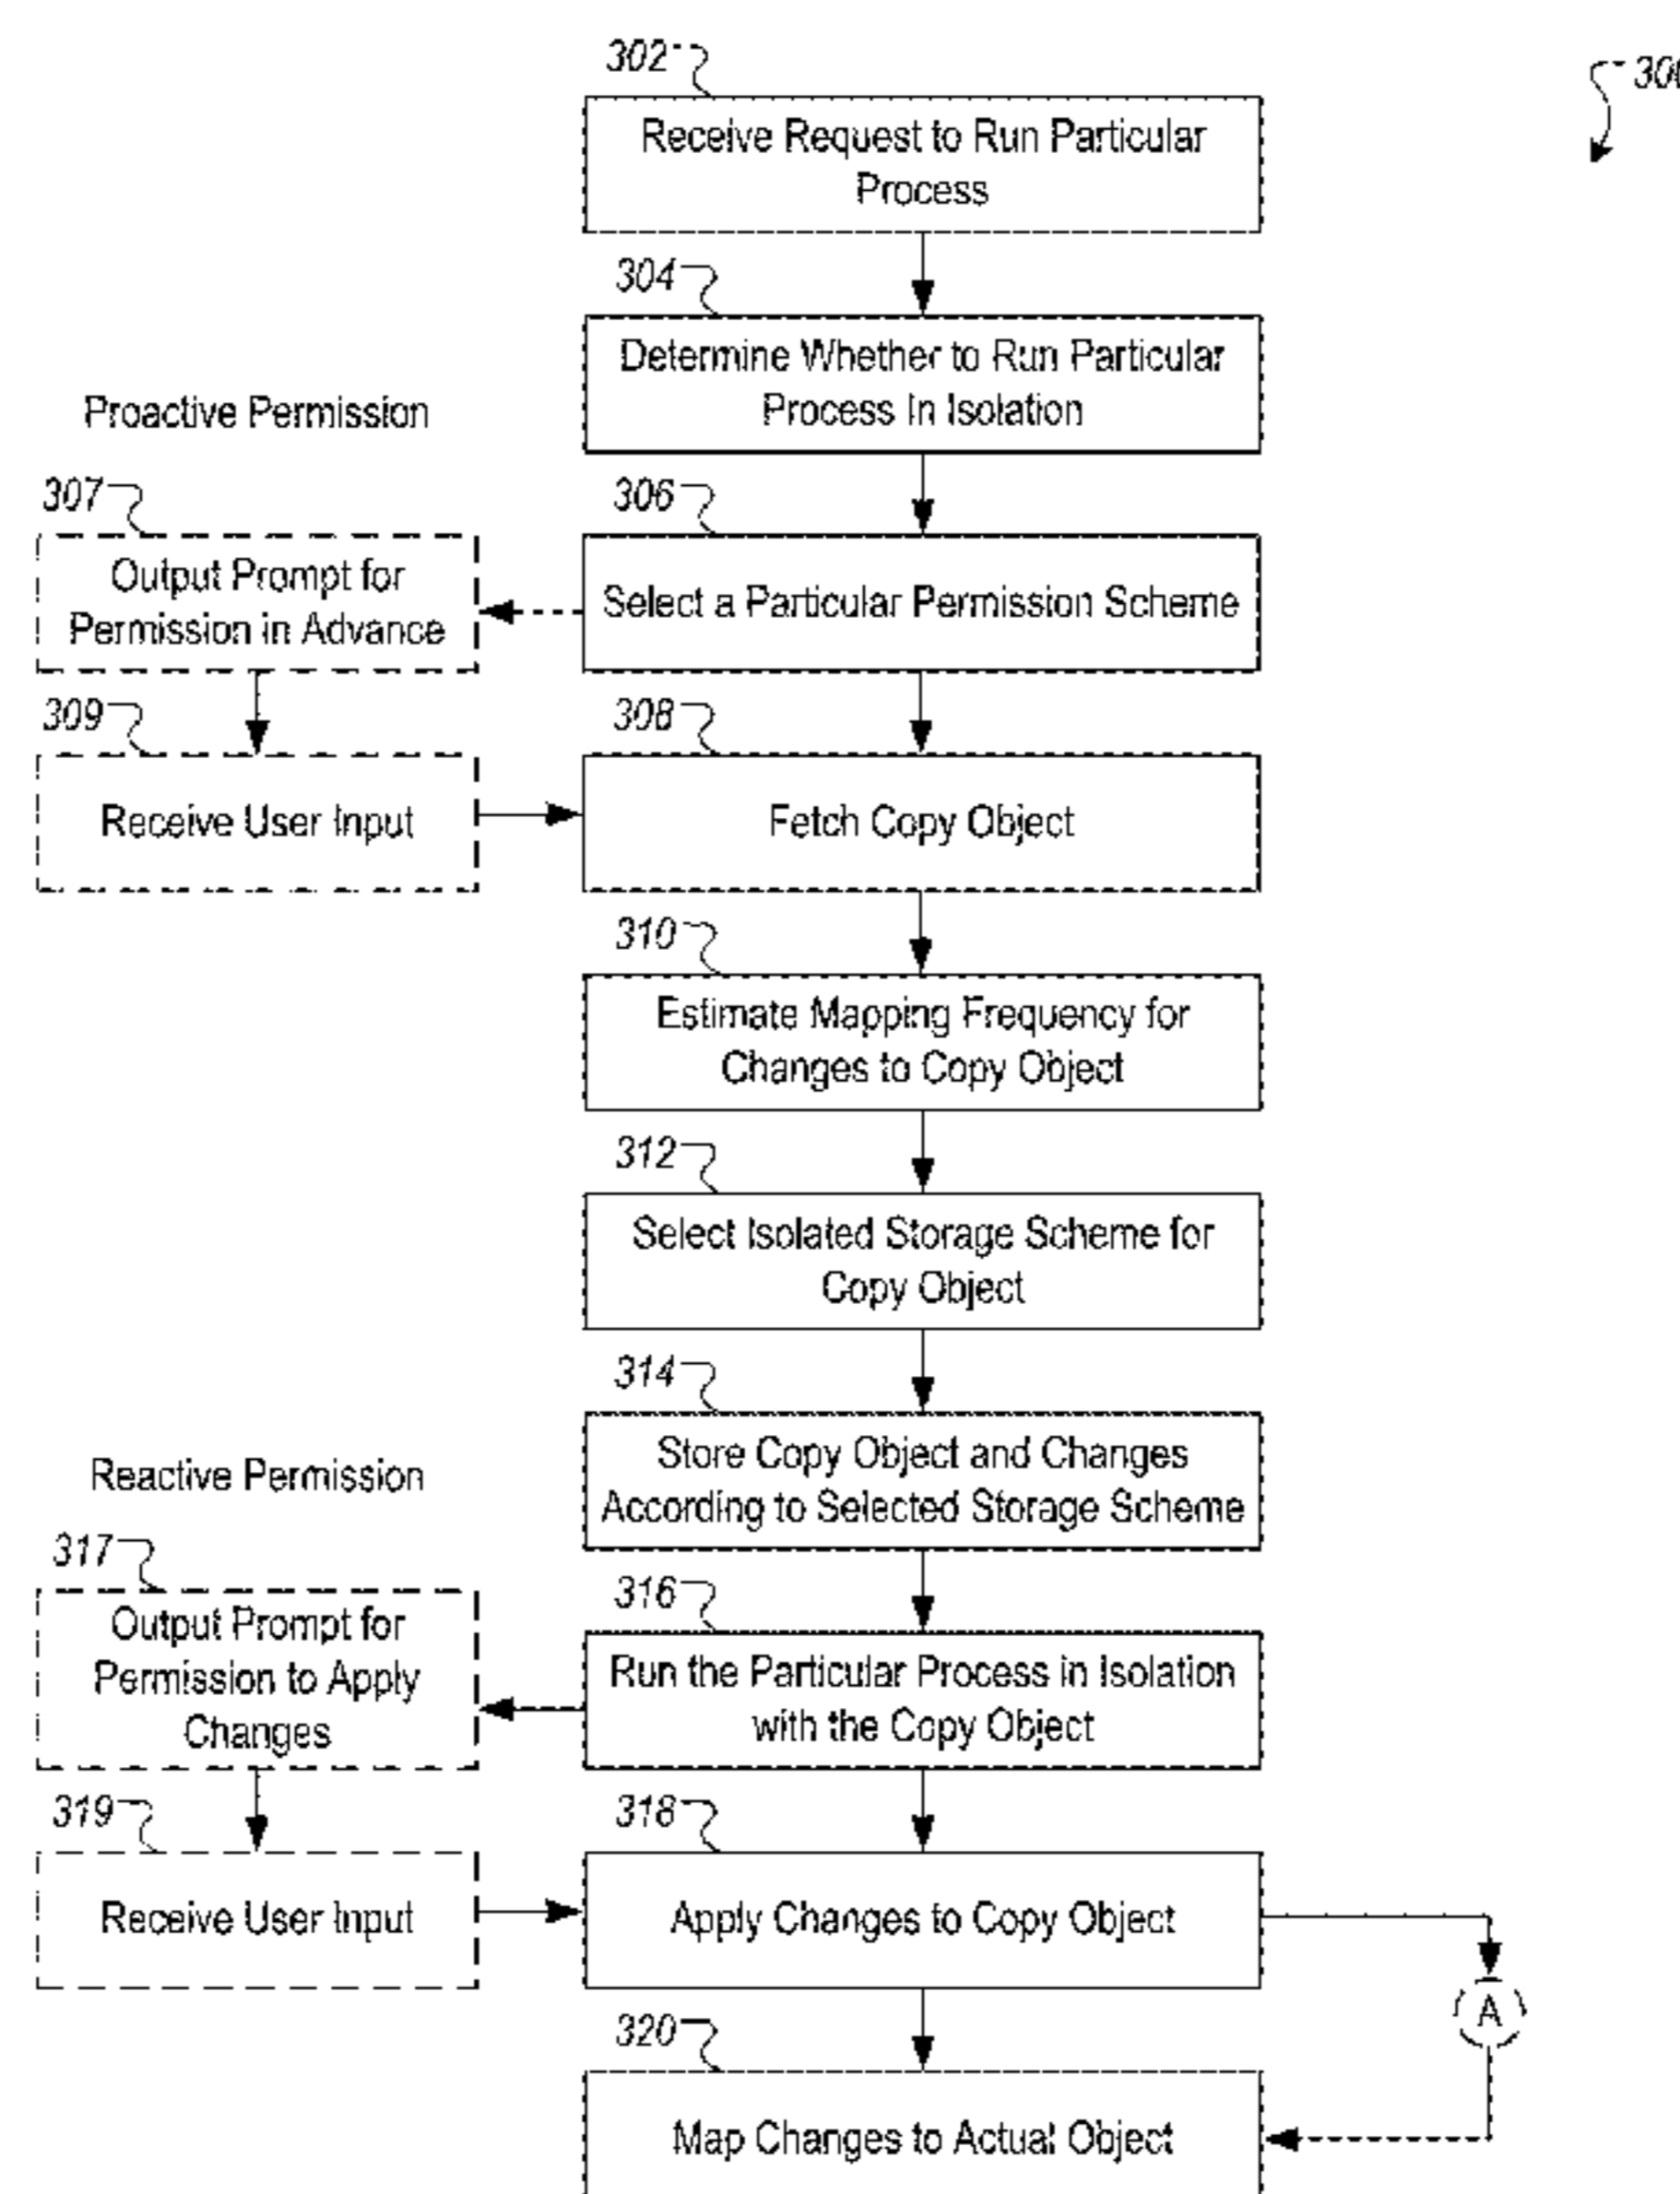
300

302

Receive Request to Run Particular Process

304

Determine Whether to Run Particular Process In Isolation

Proactive Permission

307

Output Prompt for Permission in Advance

306

Select a Particular Permission Scheme

309

Receive User Input

308

Fetch Copy Object

310

Estimate Mapping Frequency for Changes to Copy Object

312

Select Isolated Storage Scheme for Copy Object

314

Store Copy Object and Changes According to Selected Storage Scheme

Reactive Permission

317

Output Prompt for Permission to Apply Changes

316

Run the Particular Process in Isolation with the Copy Object

319

Receive User Input

318

Apply Changes to Copy Object

A

320

Map Changes to Actual Object